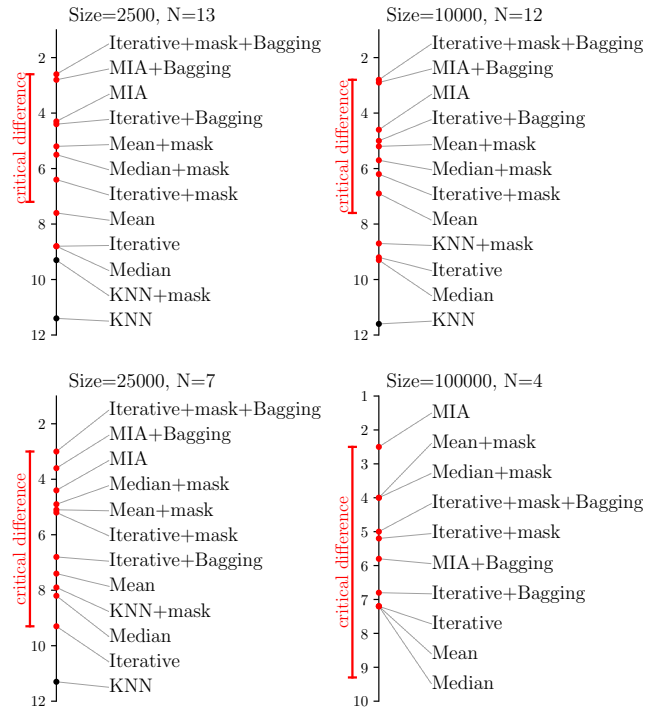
Size=2500, N=13

2
4
6
8
10
12

critical difference

Iterative+mask+Bagging
MIA+Bagging
MIA
Iterative+Bagging
Mean+mask
Median+mask
Iterative+mask
Mean
Iterative
Median
KNN+mask
KNN

Size=10000, N=12

2
4
6
8
10
12

critical difference

Iterative+mask+Bagging
MIA+Bagging
MIA
Iterative+Bagging
Mean+mask
Median+mask
Iterative+mask
Mean
KNN+mask
Iterative
Median
KNN

Size=25000, N=7

2
4
6
8
10
12

critical difference

Iterative+mask+Bagging
MIA+Bagging
MIA
Median+mask
Mean+mask
Iterative+mask
Iterative+Bagging
Mean
KNN+mask
Median
Iterative
KNN

Size=100000, N=4

1
2
3
4
5
6
7
8
9
10

critical difference

MIA
Mean+mask
Median+mask
Iterative+mask+Bagging
Iterative+mask
MIA+Bagging
Iterative+Bagging
Iterative
Mean
Median